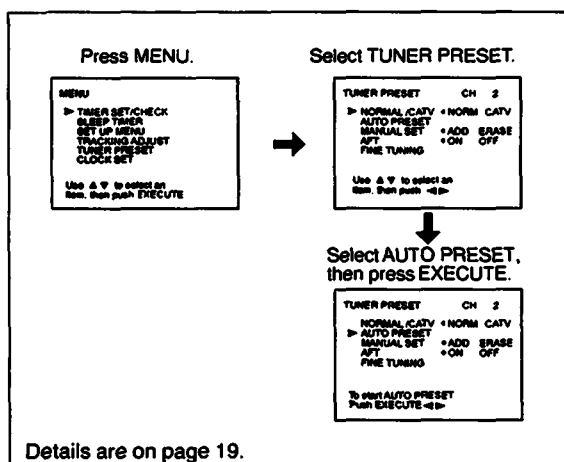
Press MENU.

MENU

▶ TIMER SET/CHECK
SLEEP TIMER
SET UP MENU
TRACKING ADJUST
TUNER PRESET
CLOCK SET

Use ▲▼ to select an item, then push EXECUTE

Select TUNER PRESET.

TUNER PRESET CH 2

▶ NORMAL/CATV • NORM CATV
AUTO PRESET
MANUAL SET • ADD ERASE
AFT • ON OFF
FINE TUNING

Use ▲▼ to select an item, then push ◀ ▶

Select AUTO PRESET, then press EXECUTE.

TUNER PRESET CH 2

NORMAL/CATV • NORM CATV
▶ AUTO PRESET
MANUAL SET • ADD ERASE
AFT • ON OFF
FINE TUNING

To start AUTO PRESET Push EXECUTE ◀ ▶

Details are on page 19.